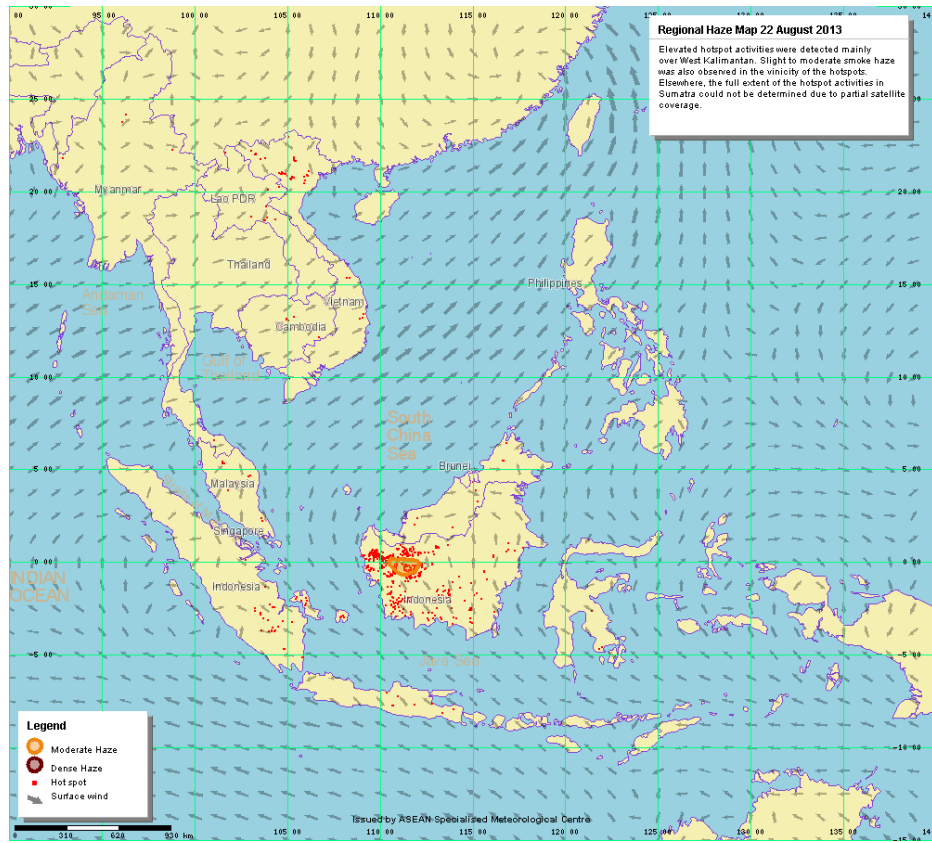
Regional Haze Map 22 August 2013

Elevated hotspot activities were detected mainly over West Kalimantan. Slight to moderate smoke haze was also observed in the vinicity of the hotspots. Elsewhere, the full extent of the hotspot activities in Sumatra could not be determined due to partial satellite coverage.

95 00
100 00
105 00
110 00
115 00
120 00
125 00
130 00
135 00
140

25 00
20 00
15 00
10 00
5 00
0 00
-5 00
-10 00
-15

Myanmar
Lao PDR
Thailand
Vietnam
Cambodia
Andaman Sea
Gulf of Thailand
Philippines
South China Sea
Brunei
Malaysia
Singapore
Indonesia
Indonesia
INDIAN OCEAN
Java Sea

Legend
Moderate Haze
Dense Haze
Hot spot
Surface wind

0 310 620 930 km

Issued by ASEAN Specialised Meteorological Centre